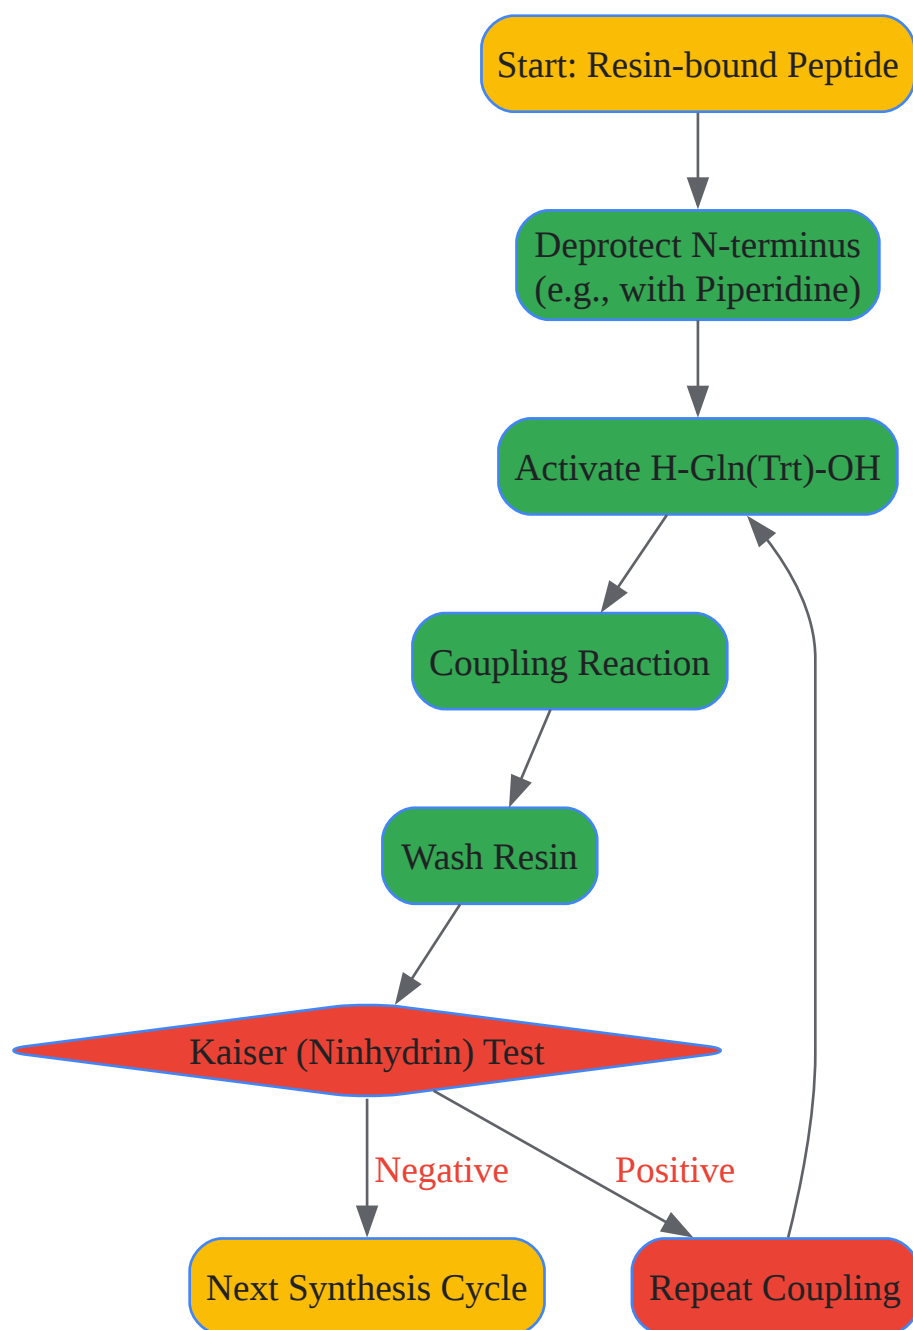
Start: Resin-bound Peptide

Deprotect N-terminus (e.g., with Piperidine)

Activate H-Gln(Trt)-OH

Coupling Reaction

Wash Resin

Kaiser (Ninhydrin) Test

Negative

Positive

Next Synthesis Cycle

Repeat Coupling